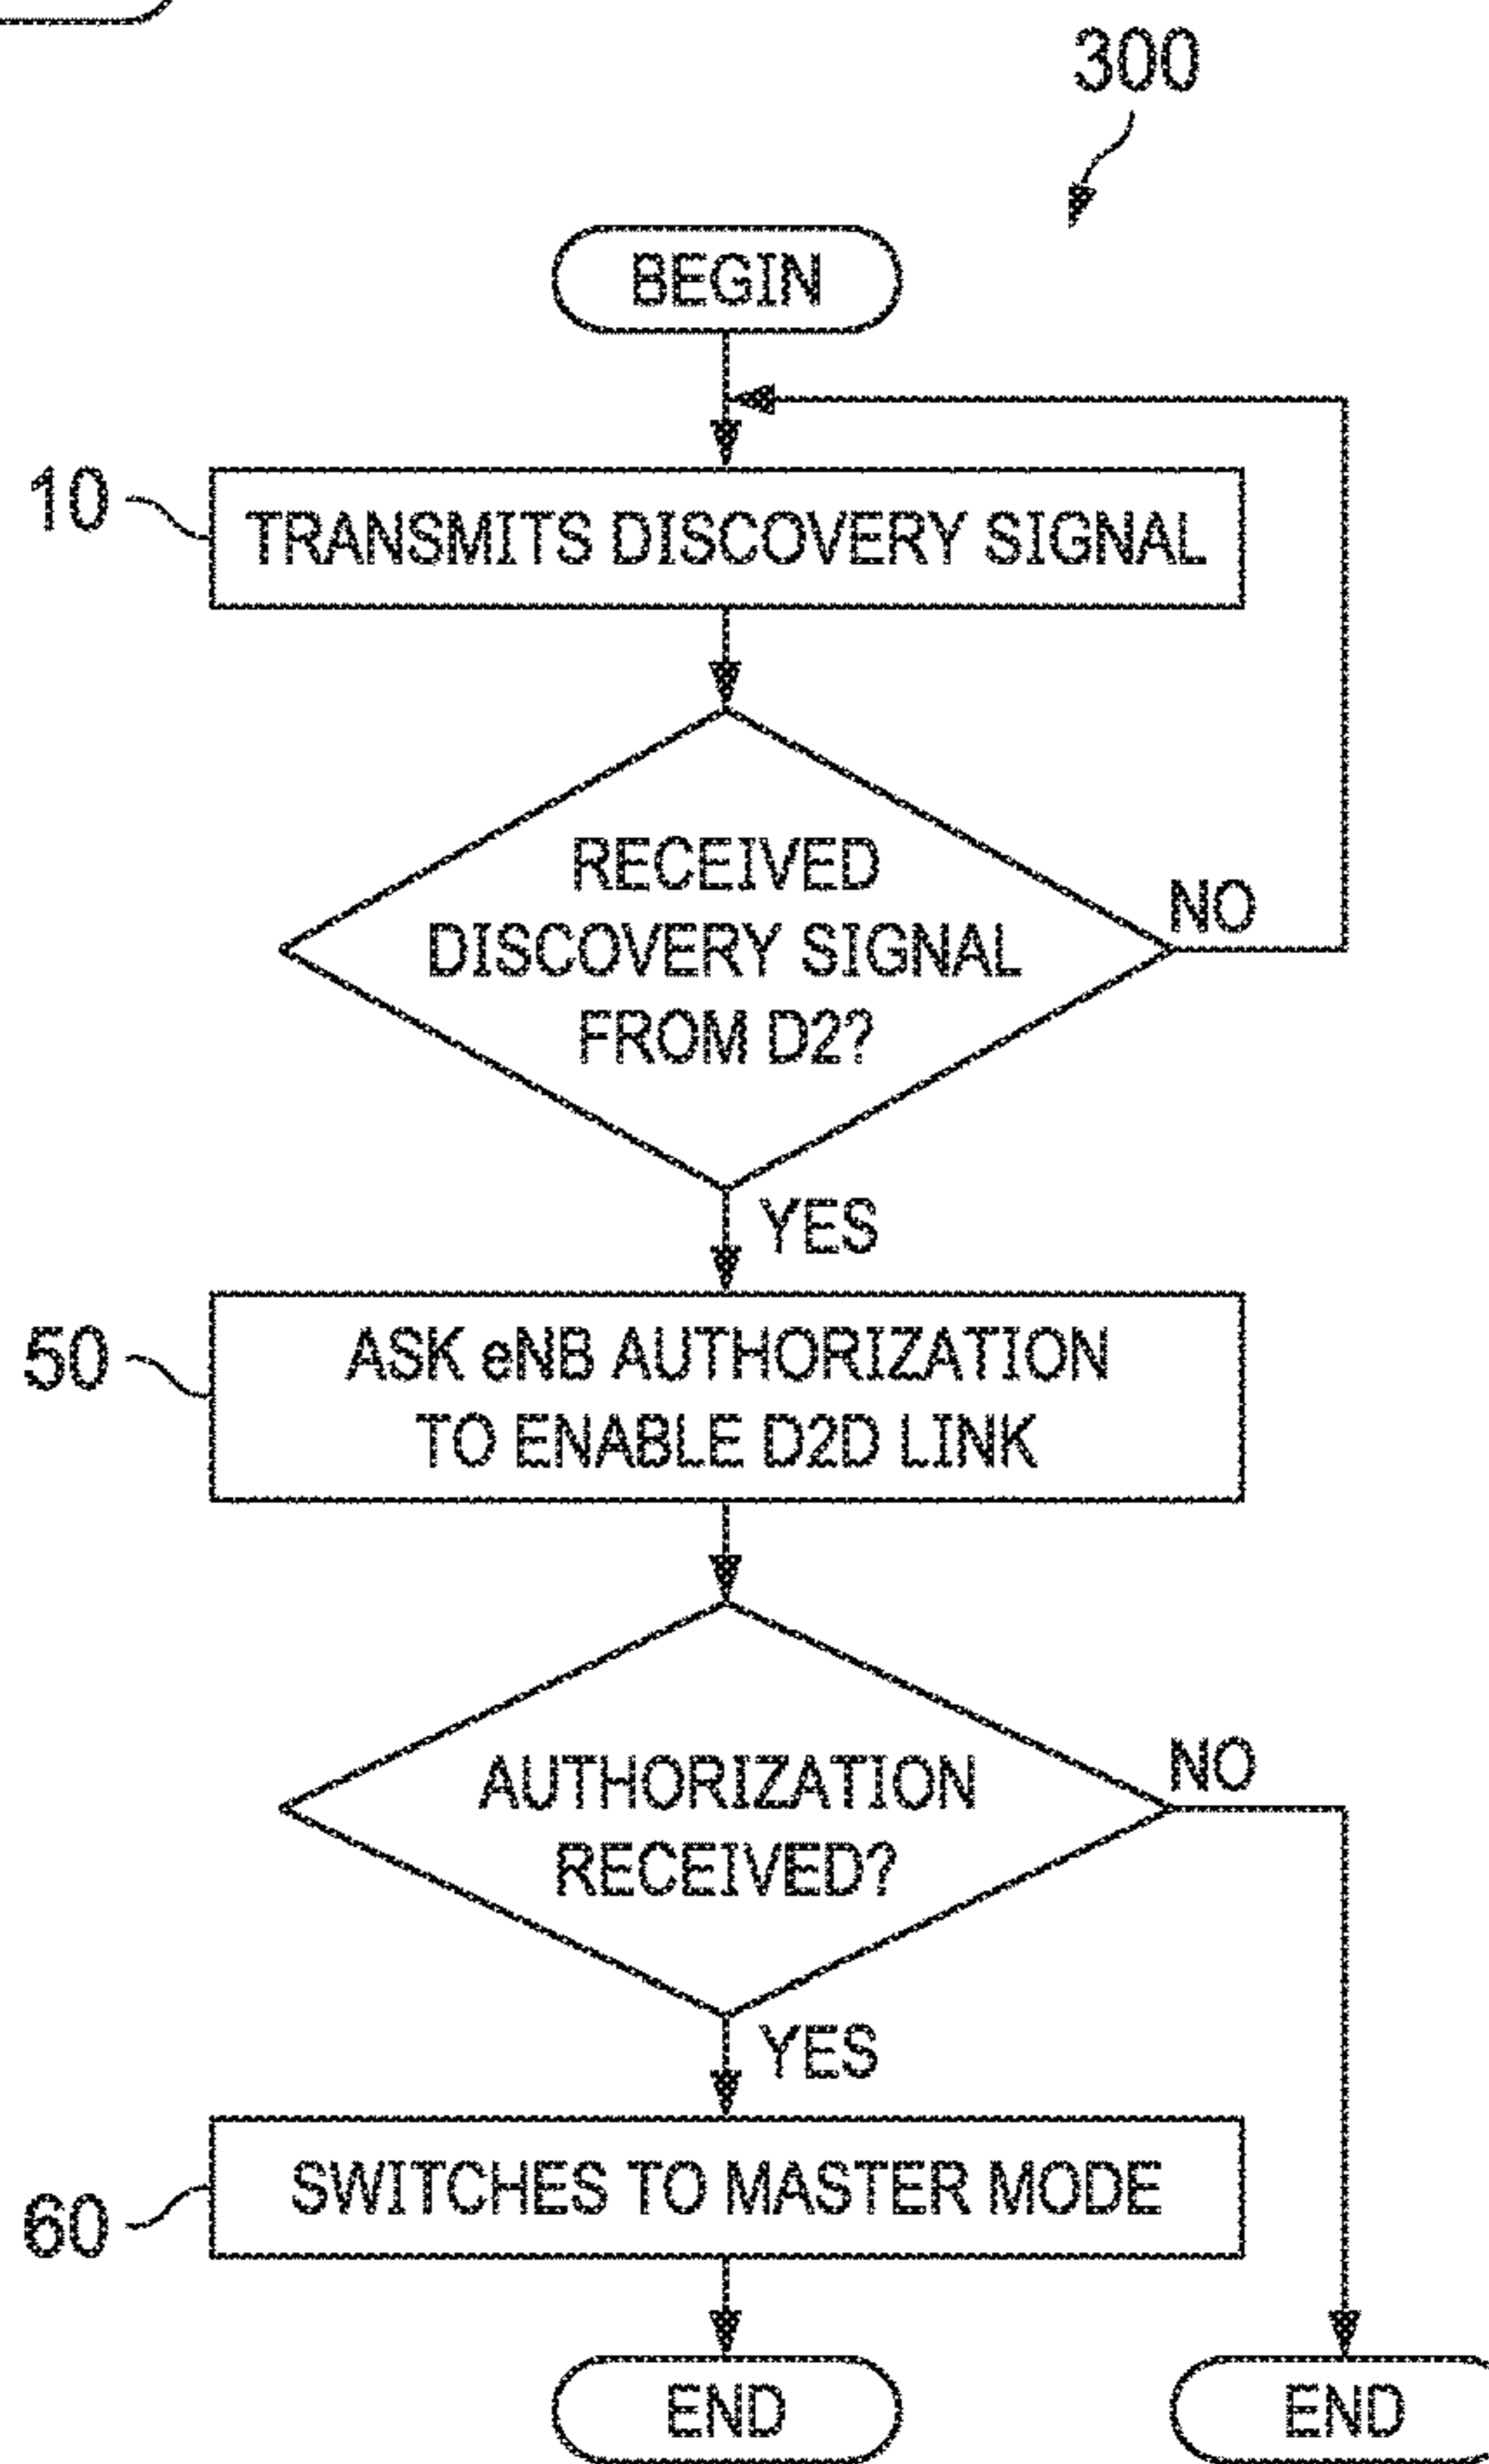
300

BEGIN

10

TRANSMITS DISCOVERY SIGNAL

RECEIVED DISCOVERY SIGNAL FROM D2?

NO

YES

50

ASK eNB AUTHORIZATION TO ENABLE D2D LINK

AUTHORIZATION RECEIVED?

NO

YES

60

SWITCHES TO MASTER MODE

END

END